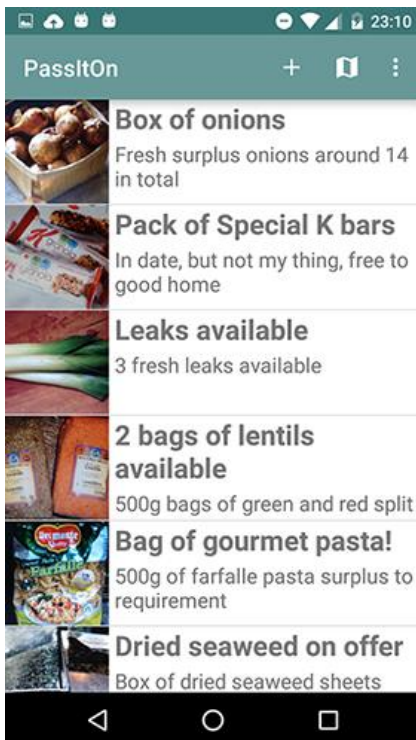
23:10

PassItOn

+

⋮

Box of onions

Fresh surplus onions around 14 in total

Pack of Special K bars

In date, but not my thing, free to good home

Leaks available

3 fresh leaks available

2 bags of lentils available

500g bags of green and red split

Bag of gourmet pasta!

500g of farfalle pasta surplus to requirement

Dried seaweed on offer

Box of dried seaweed sheets